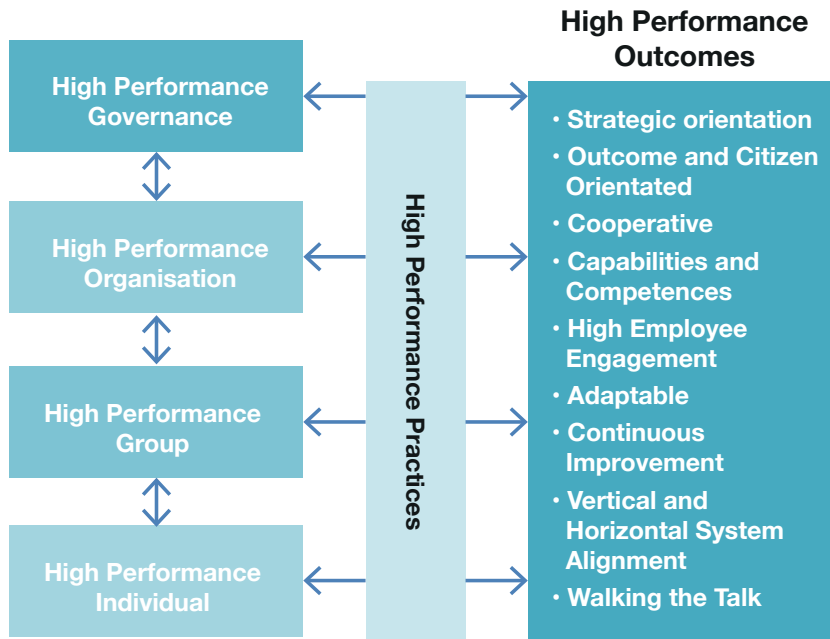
High Performance Governance

High Performance Organisation

High Performance Group

High Performance Individual

High Performance Practices

High Performance Outcomes

• Strategic orientation
• Outcome and Citizen Orientated
• Cooperative
• Capabilities and Competences
• High Employee Engagement
• Adaptable
• Continuous Improvement
• Vertical and Horizontal System Alignment
• Walking the Talk